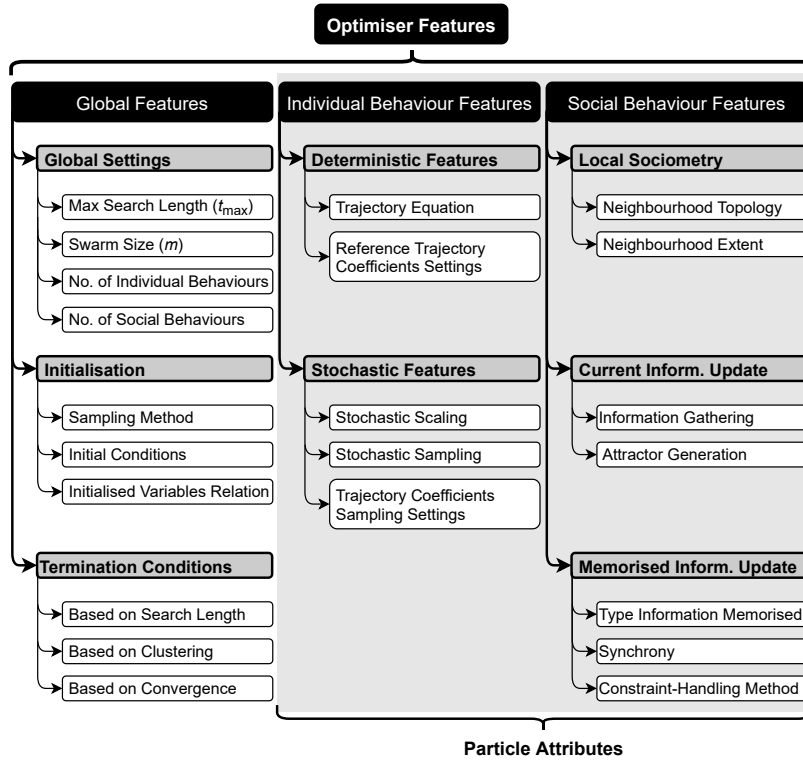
Optimiser Features

Global Features

Global Settings

Max Search Length ($t_{\text{max}}$)

Swarm Size ($m$)

No. of Individual Behaviours

No. of Social Behaviours

Initialisation

Sampling Method

Initial Conditions

Initialised Variables Relation

Termination Conditions

Based on Search Length

Based on Clustering

Based on Convergence

Individual Behaviour Features

Deterministic Features

Trajectory Equation

Reference Trajectory Coefficients Settings

Stochastic Features

Stochastic Scaling

Stochastic Sampling

Trajectory Coefficients Sampling Settings

Social Behaviour Features

Local Sociometry

Neighbourhood Topology

Neighbourhood Extent

Current Inform. Update

Information Gathering

Attractor Generation

Memorised Inform. Update

Type Information Memorised

Synchrony

Constraint-Handling Method

Particle Attributes